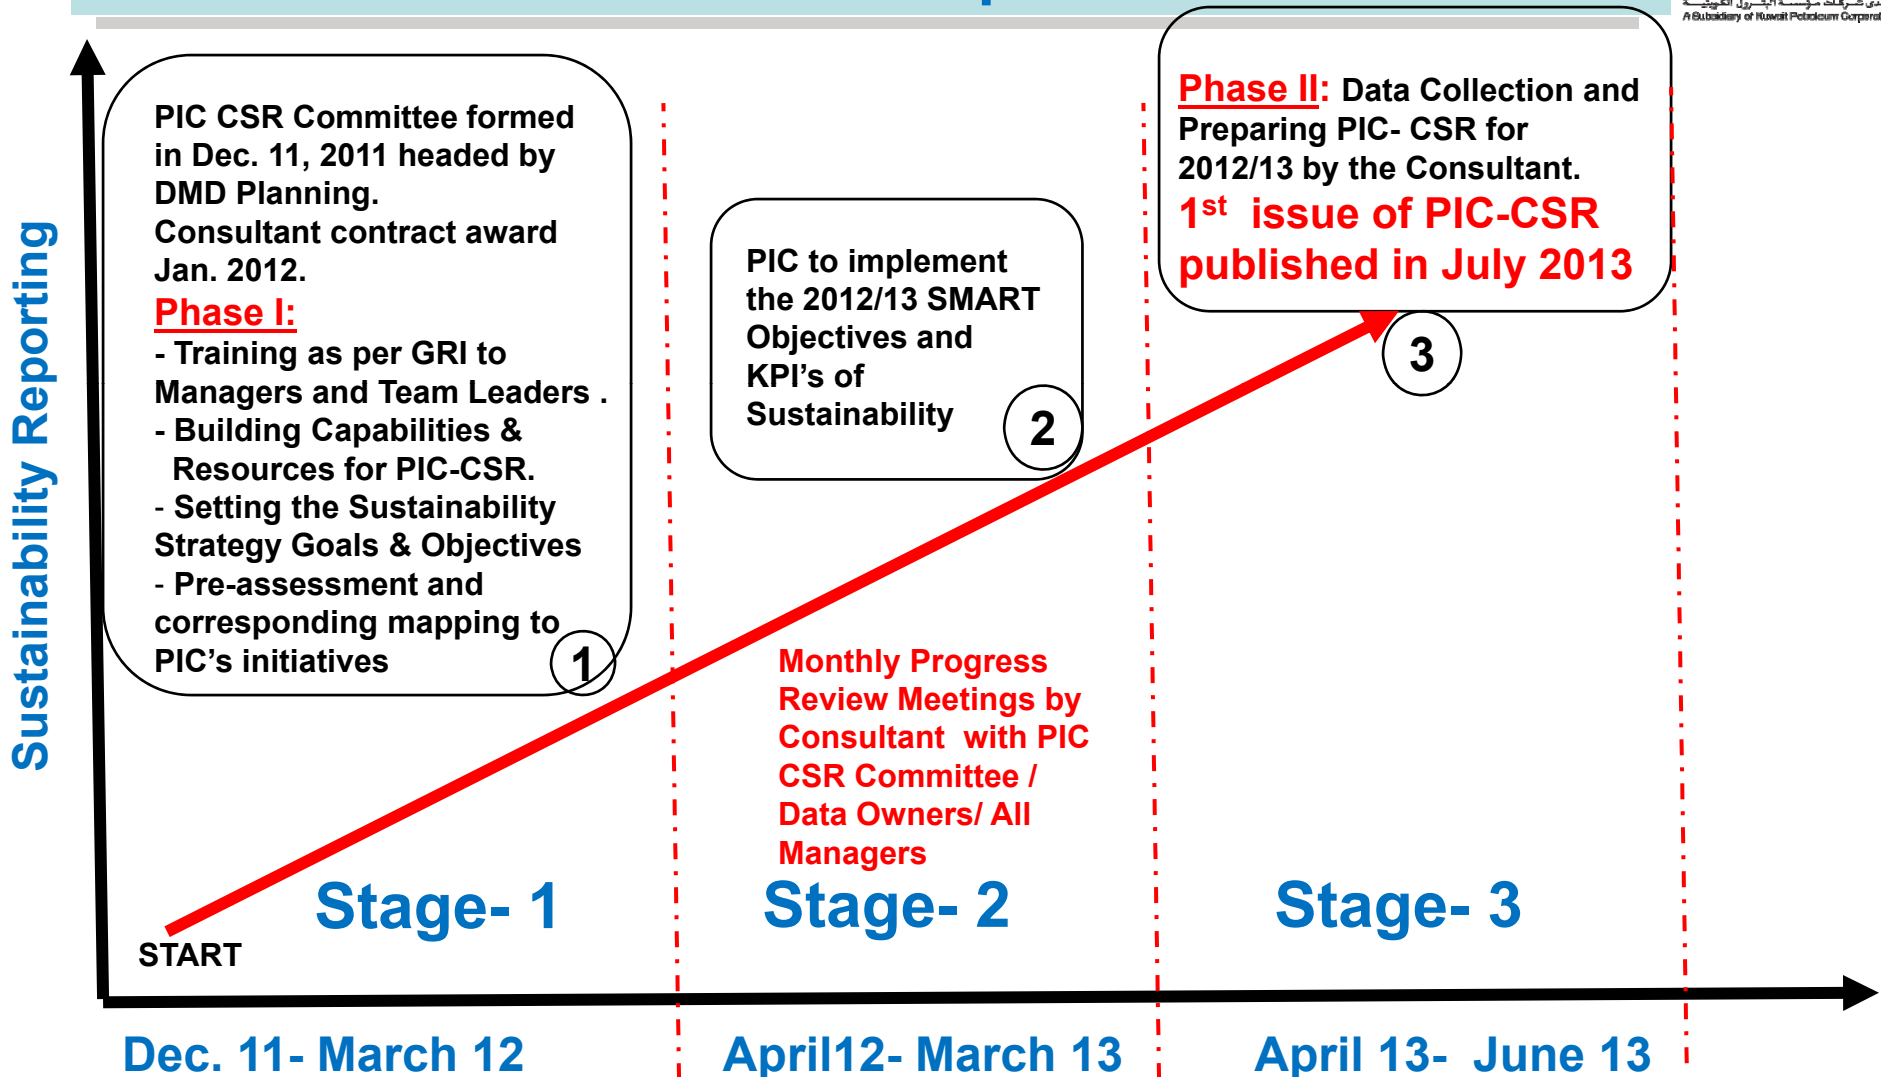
A Subsidiary of Kuwait Petroleum Corporation

Sustainability Reporting

PIC CSR Committee formed in Dec. 11, 2011 headed by DMD Planning.
Consultant contract award Jan. 2012.
Phase I:
- Training as per GRI to Managers and Team Leaders .
- Building Capabilities & Resources for PIC-CSR.
- Setting the Sustainability Strategy Goals & Objectives
- Pre-assessment and corresponding mapping to PIC's initiatives
1

PIC to implement the 2012/13 SMART Objectives and KPI's of Sustainability
2

Phase II: Data Collection and Preparing PIC- CSR for 2012/13 by the Consultant.
1$^{st}$ issue of PIC-CSR published in July 2013
3

Monthly Progress Review Meetings by Consultant with PIC CSR Committee / Data Owners/ All Managers

START

Stage- 1

Stage- 2

Stage- 3

Dec. 11- March 12

April12- March 13

April 13- June 13